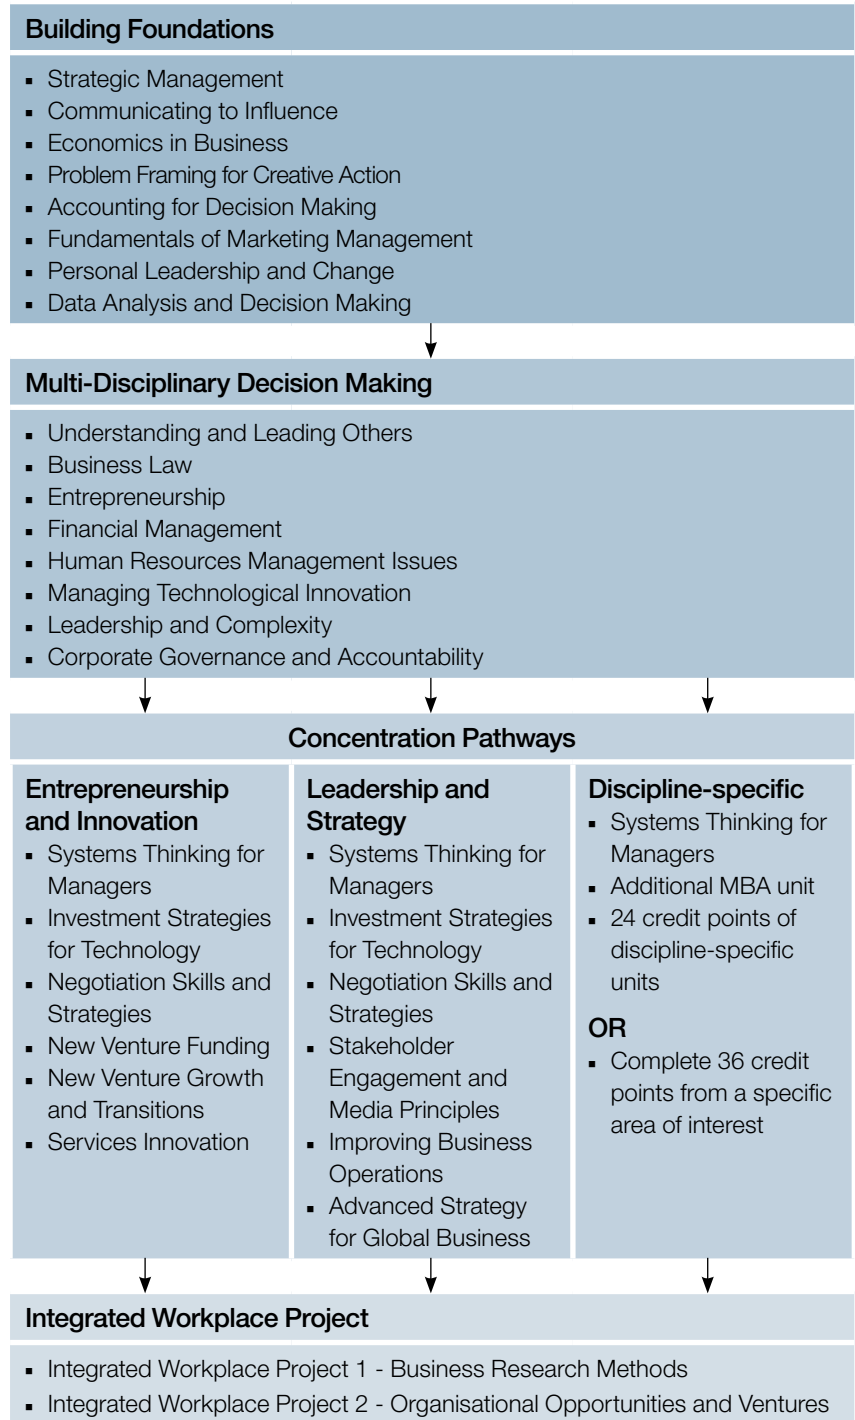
Building Foundations

- Strategic Management
- Communicating to Influence
- Economics in Business
- Problem Framing for Creative Action
- Accounting for Decision Making
- Fundamentals of Marketing Management
- Personal Leadership and Change
- Data Analysis and Decision Making

Multi-Disciplinary Decision Making

- Understanding and Leading Others
- Business Law
- Entrepreneurship
- Financial Management
- Human Resources Management Issues
- Managing Technological Innovation
- Leadership and Complexity
- Corporate Governance and Accountability

Concentration Pathways

Entrepreneurship and Innovation
- Systems Thinking for Managers
- Investment Strategies for Technology
- Negotiation Skills and Strategies
- New Venture Funding
- New Venture Growth and Transitions
- Services Innovation

Leadership and Strategy
- Systems Thinking for Managers
- Investment Strategies for Technology
- Negotiation Skills and Strategies
- Stakeholder Engagement and Media Principles
- Improving Business Operations
- Advanced Strategy for Global Business

Discipline-specific
- Systems Thinking for Managers
- Additional MBA unit
- 24 credit points of discipline-specific units

OR
- Complete 36 credit points from a specific area of interest

Integrated Workplace Project

- Integrated Workplace Project 1 - Business Research Methods
- Integrated Workplace Project 2 - Organisational Opportunities and Ventures